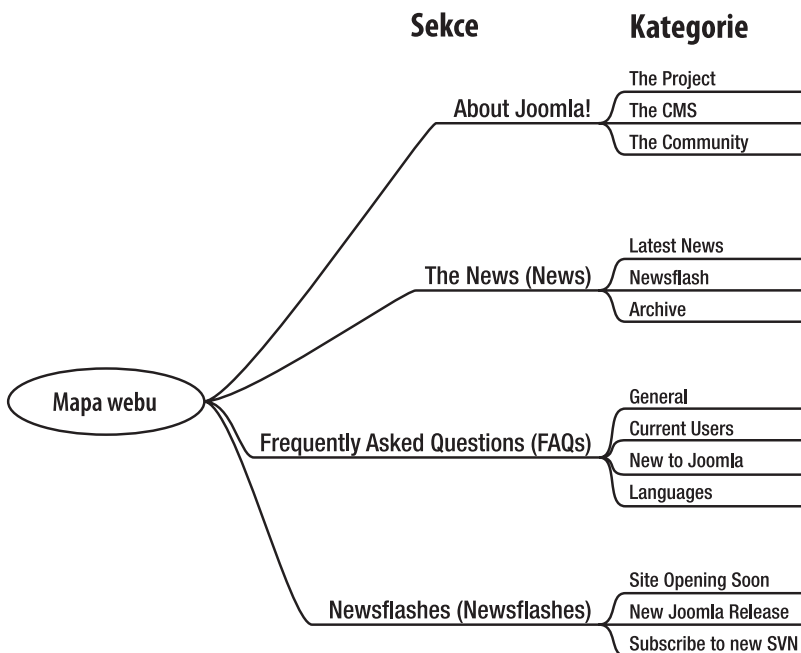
Sekce

Kategorie

Mapa webu

About Joomla!

The Project

The CMS

The Community

The News (News)

Latest News

Newsflash

Archive

Frequently Asked Questions (FAQs)

General

Current Users

New to Joomla

Languages

Newsflashes (Newsflashes)

Site Opening Soon

New Joomla Release

Subscribe to new SVN